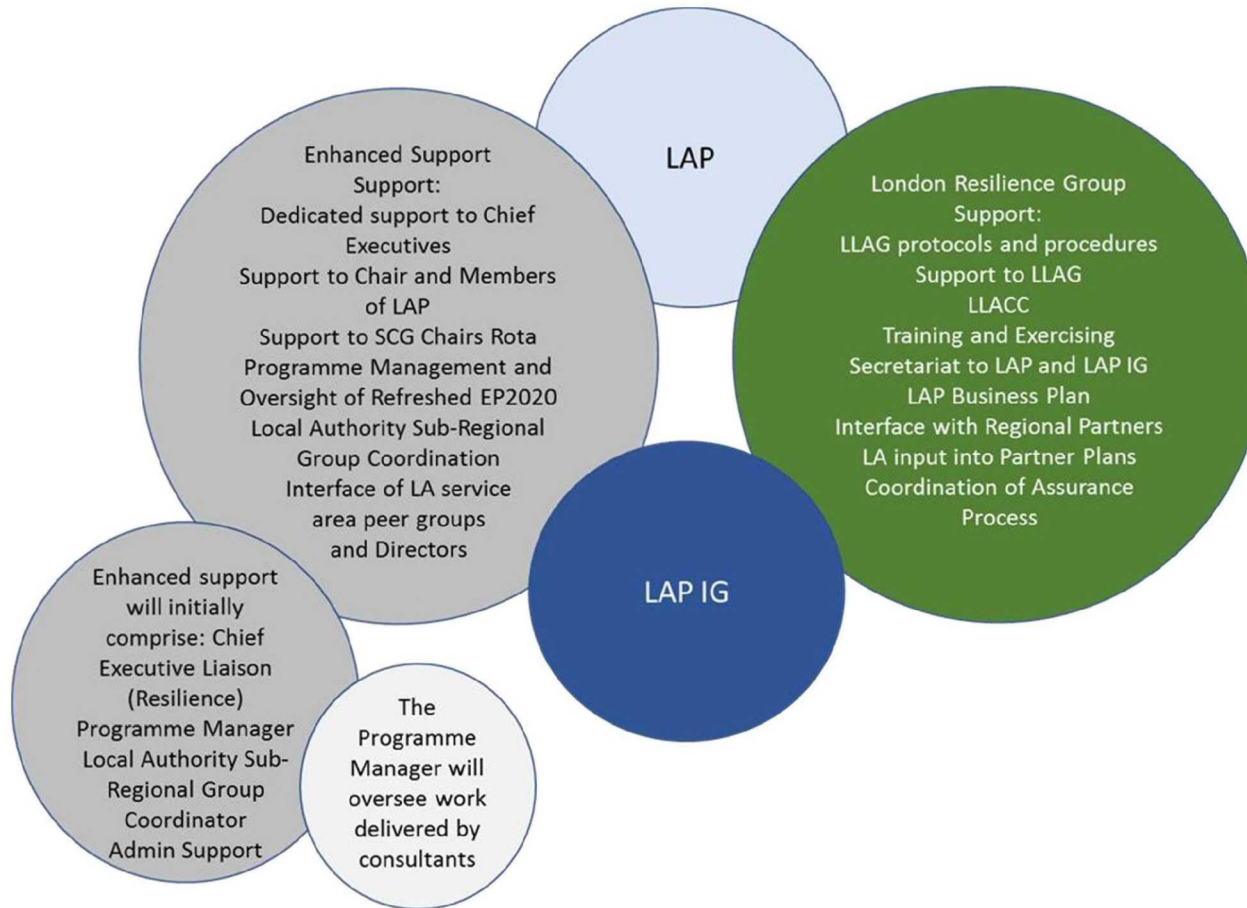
LAP

Enhanced Support
Support:
Dedicated support to Chief Executives
Support to Chair and Members of LAP
Support to SCG Chairs Rota
Programme Management and Oversight of Refreshed EP2020
Local Authority Sub-Regional Group Coordination
Interface of LA service area peer groups and Directors

London Resilience Group
Support:
LLAG protocols and procedures
Support to LLAG
LLACC
Training and Exercising
Secretariat to LAP and LAP IG
LAP Business Plan
Interface with Regional Partners
LA input into Partner Plans
Coordination of Assurance Process

LAP IG

Enhanced support will initially comprise: Chief Executive Liaison (Resilience)
Programme Manager
Local Authority Sub-Regional Group Coordinator
Admin Support

The Programme Manager will oversee work delivered by consultants